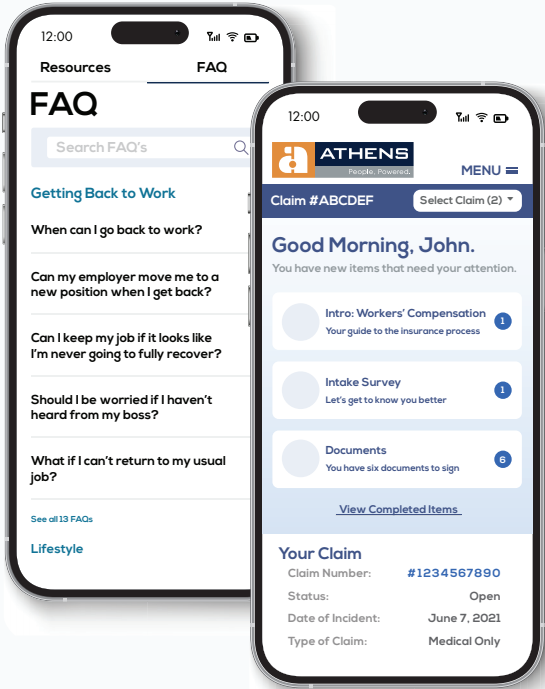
12:00

Resources FAQ

FAQ

Search FAQ's

Getting Back to Work

When can I go back to work?

Can my employer move me to a new position when I get back?

Can I keep my job if it looks like I'm never going to fully recover?

Should I be worried if I haven't heard from my boss?

What if I can't return to my usual job?

See all 13 FAQs

Lifestyle

12:00

ATHENS
People. Powered.

MENU

Claim #ABCDEF

Select Claim (2)

Good Morning, John.

You have new items that need your attention.

Intro: Workers' Compensation
Your guide to the insurance process
1

Intake Survey
Let's get to know you better
1

Documents
You have six documents to sign
6

View Completed Items

Your Claim

| | |
|---|---|
| Claim Number: | #1234567890 |
| Status: | Open |
| Date of Incident: | June 7, 2021 |
| Type of Claim: | Medical Only |